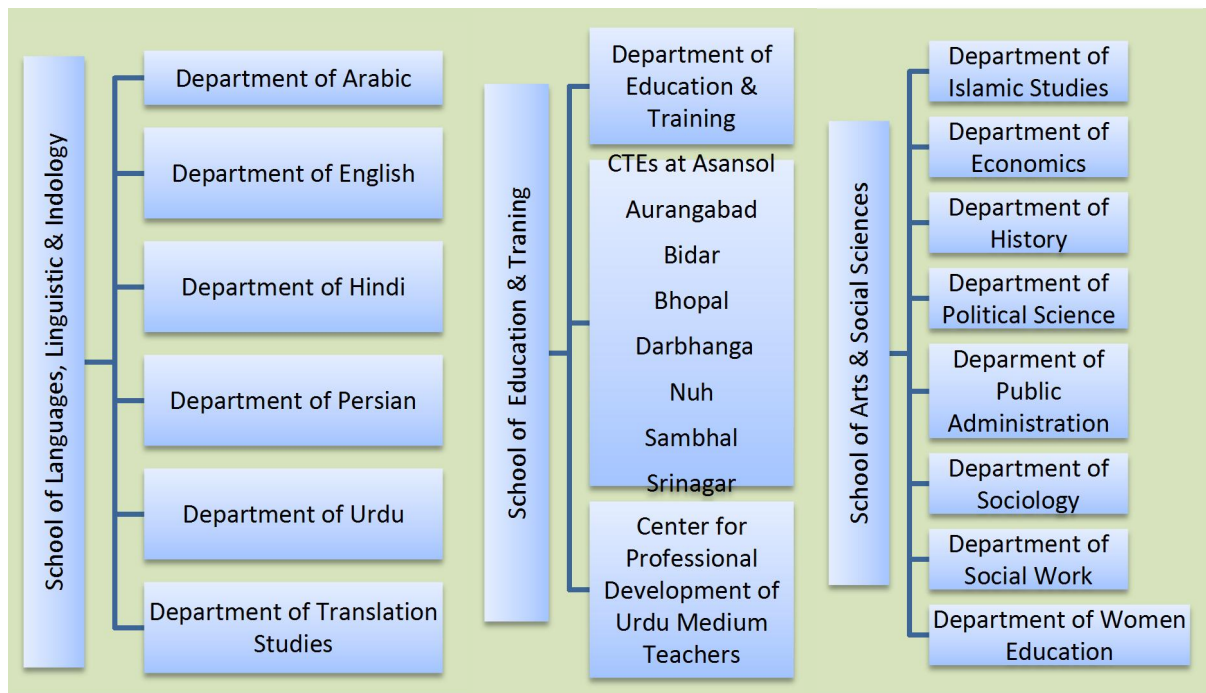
School of Languages, Linguistic & Indology

Department of Arabic

Department of English

Department of Hindi

Department of Persian

Department of Urdu

Department of Translation Studies

School of Education & Traning

Department of Education & Training

CTEs at Asansol
Aurangabad
Bidar
Bhopal
Darbhanga
Nuh
Sambhal
Srinagar

Center for Professional Development of Urdu Medium Teachers

School of Arts & Social Sciences

Department of Islamic Studies

Department of Economics

Department of History

Department of Political Science

Deparment of Public Administration

Department of Sociology

Department of Social Work

Department of Women Education